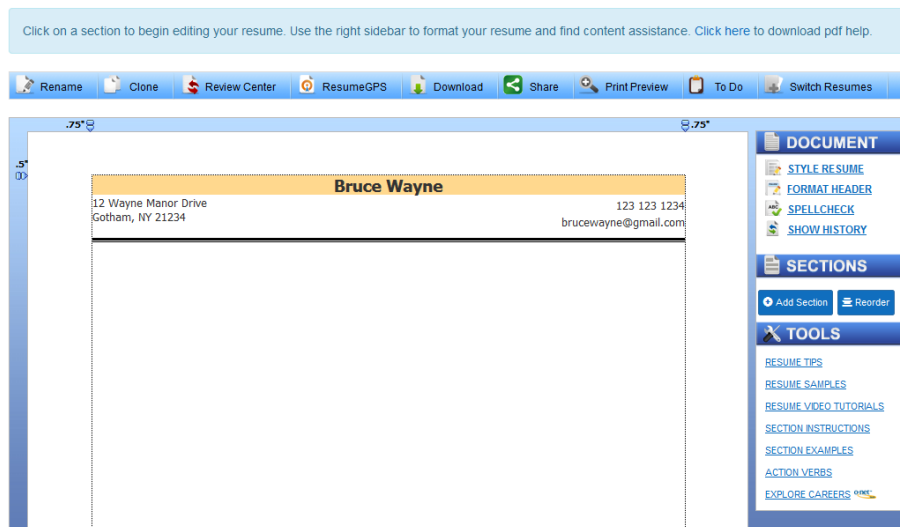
Click on a section to begin editing your resume. Use the right sidebar to format your resume and find content assistance. Click here to download pdf help.

Rename Clone Review Center ResumeGPS Download Share Print Preview To Do Switch Resumes

.75" .75"

.5"

Bruce Wayne

12 Wayne Manor Drive
Gotham, NY 21234

123 123 1234
brucewayne@gmail.com

DOCUMENT

STYLE RESUME

FORMAT HEADER

SPELLCHECK

SHOW HISTORY

SECTIONS

Add Section Reorder

TOOLS

RESUME TIPS

RESUME SAMPLES

RESUME VIDEO TUTORIALS

SECTION INSTRUCTIONS

SECTION EXAMPLES

ACTION VERBS

EXPLORE CAREERS